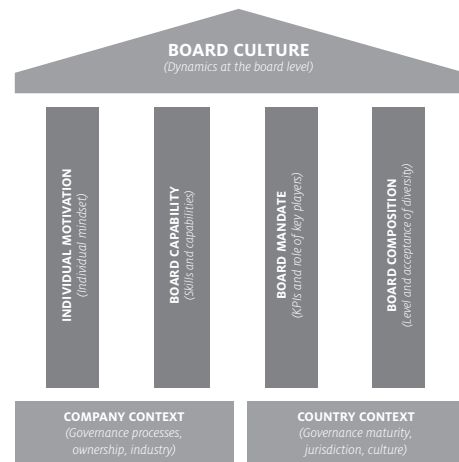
BOARD CULTURE
(Dynamics at the board level)

INDIVIDUAL MOTIVATION
(Individual mindset)

BOARD CAPABILITY
(Skills and capabilities)

BOARD MANDATE
(KPIs and role of key players)

BOARD COMPOSITION
(Level and acceptance of diversity)

COMPANY CONTEXT
(Governance processes, ownership, industry)

COUNTRY CONTEXT
(Governance maturity, jurisdiction, culture)